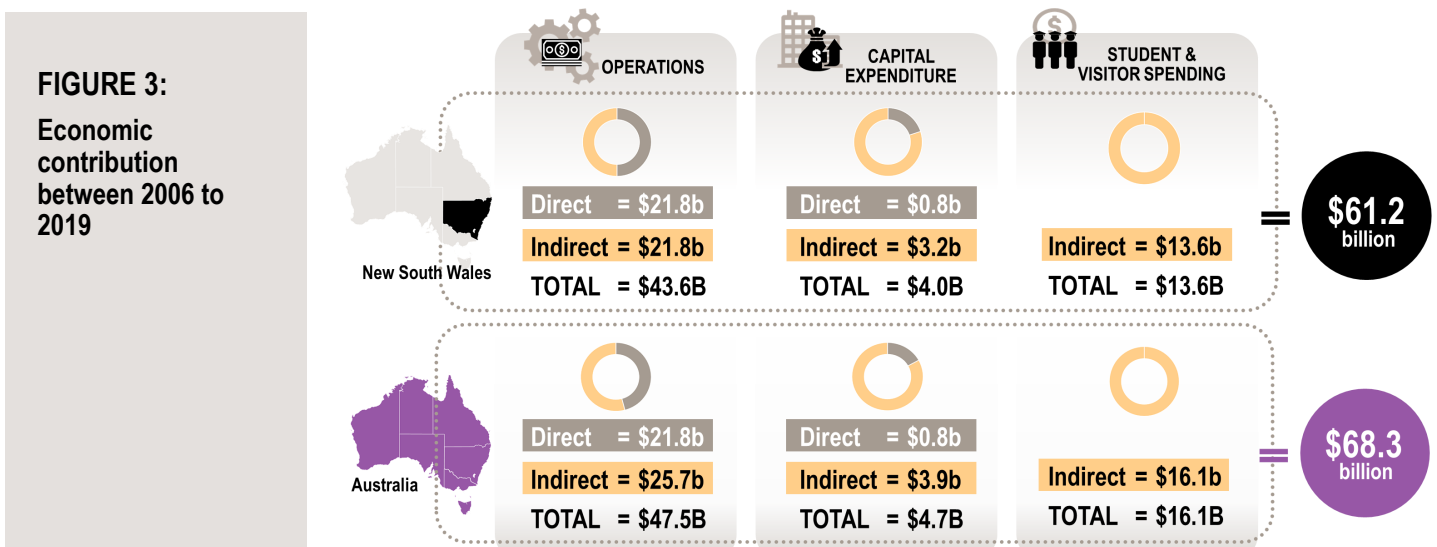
FIGURE 3:

Economic contribution between 2006 to 2019

OPERATIONS

CAPITAL EXPENDITURE

STUDENT & VISITOR SPENDING

New South Wales

Direct = $21.8b
Indirect = $21.8b
TOTAL = $43.6B

Direct = $0.8b
Indirect = $3.2b
TOTAL = $4.0B

Indirect = $13.6b
TOTAL = $13.6B

=

$61.2 billion

Australia

Direct = $21.8b
Indirect = $25.7b
TOTAL = $47.5B

Direct = $0.8b
Indirect = $3.9b
TOTAL = $4.7B

Indirect = $16.1b
TOTAL = $16.1B

=

$68.3 billion